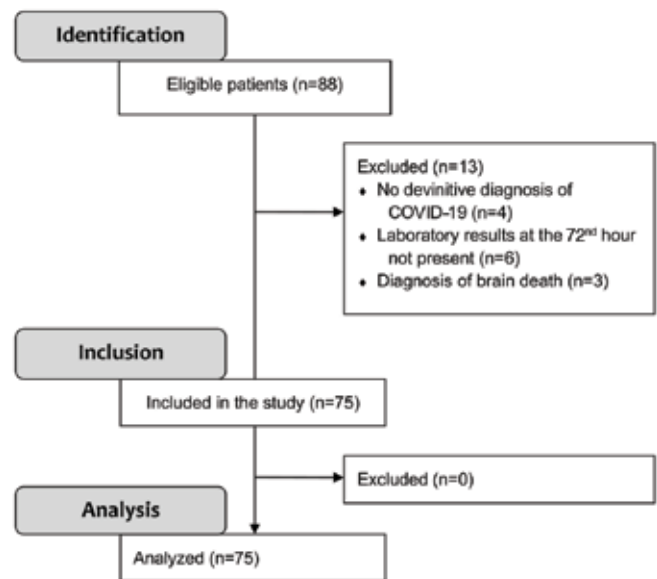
Identification

Eligible patients (n=88)

Excluded (n=13)
- No devinitive diagnosis of COVID-19 (n=4)
- Laboratory results at the 72$^{nd}$ hour not present (n=6)
- Diagnosis of brain death (n=3)

Inclusion

Included in the study (n=75)

Excluded (n=0)

Analysis

Analyzed (n=75)